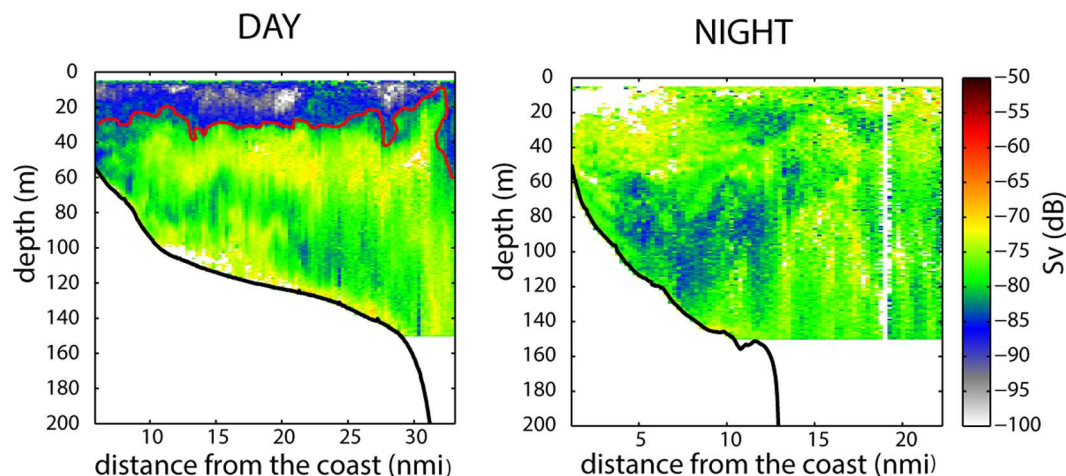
DAY

0
20
40
60
80
100
120
140
160
180
200
depth (m)
10
15
20
25
30
distance from the coast (nmi)

NIGHT

0
20
40
60
80
100
120
140
160
180
200
depth (m)
5
10
15
20
distance from the coast (nmi)

−50
−55
−60
−65
−70
−75
−80
−85
−90
−95
−100
Sv (dB)